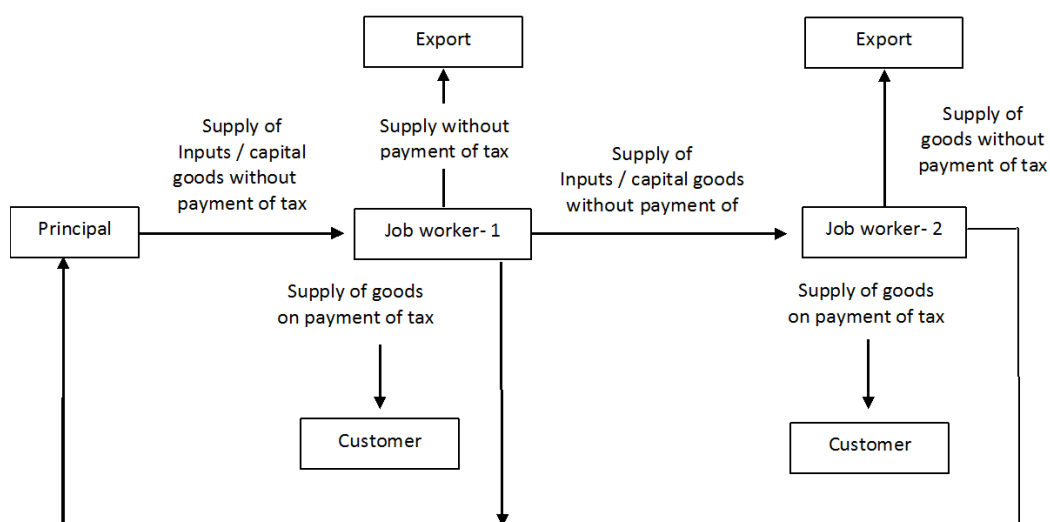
Export

Export

Supply of Inputs / capital goods without payment of tax

Supply without payment of tax

Supply of Inputs / capital goods without payment of

Supply of goods without payment of tax

Principal

Job worker- 1

Job worker- 2

Supply of goods on payment of tax

Supply of goods on payment of tax

Customer

Customer